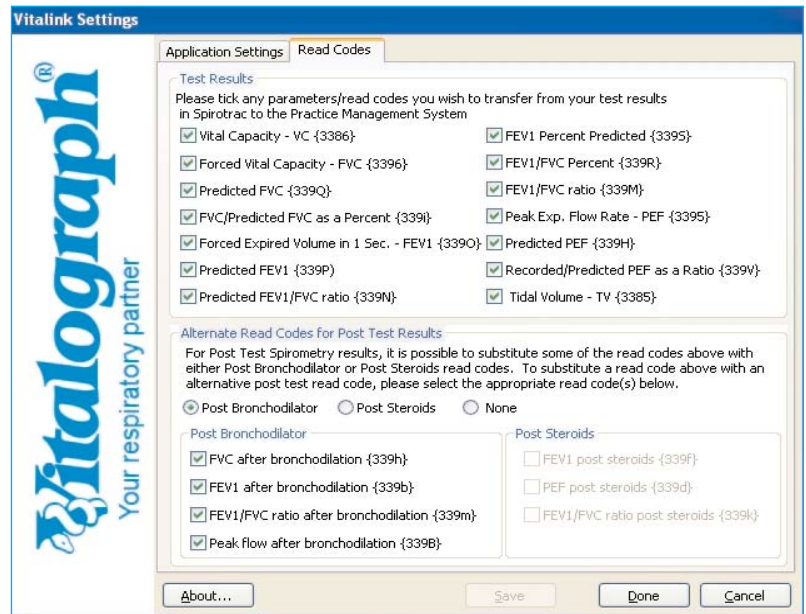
Vitalink Settings

Vitalograph®
Your respiratory partner

Application Settings | Read Codes

Test Results

Please tick any parameters/read codes you wish to transfer from your test results in Spirotrac to the Practice Management System

Vital Capacity - VC {3386}
Forced Vital Capacity - FVC {3396}
Predicted FVC {339Q}
FVC/Predicted FVC as a Percent {339i}
Forced Expired Volume in 1 Sec. - FEV1 {339O}
Predicted FEV1 {339P}
Predicted FEV1/FVC ratio {339N}

FEV1 Percent Predicted {339S}
FEV1/FVC Percent {339R}
FEV1/FVC ratio {339M}
Peak Exp. Flow Rate - PEF {3395}
Predicted PEF {339H}
Recorded/Predicted PEF as a Ratio {339V}
Tidal Volume - TV {3385}

Alternate Read Codes for Post Test Results

For Post Test Spirometry results, it is possible to substitute some of the read codes above with either Post Bronchodilator or Post Steroids read codes. To substitute a read code above with an alternative post test read code, please select the appropriate read code(s) below.

Post Bronchodilator   Post Steroids   None

Post Bronchodilator
FVC after bronchodilation {339h}
FEV1 after bronchodilation {339b}
FEV1/FVC ratio after bronchodilation {339m}
Peak flow after bronchodilation {339B}

Post Steroids
FEV1 post steroids {339f}
PEF post steroids {339d}
FEV1/FVC ratio post steroids {339k}

About...   Save   Done   Cancel